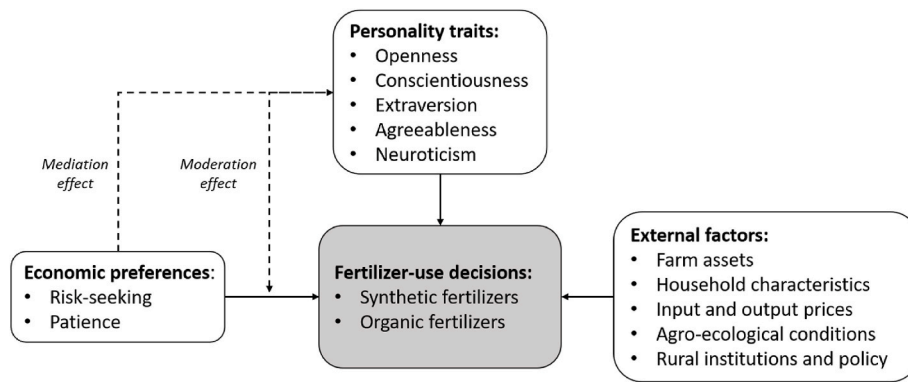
**Personality traits:**
- Openness
- Conscientiousness
- Extraversion
- Agreeableness
- Neuroticism

*Mediation effect*

*Moderation effect*

**Economic preferences**:
- Risk-seeking
- Patience

**Fertilizer-use decisions:**
- Synthetic fertilizers
- Organic fertilizers

**External factors:**
- Farm assets
- Household characteristics
- Input and output prices
- Agro-ecological conditions
- Rural institutions and policy